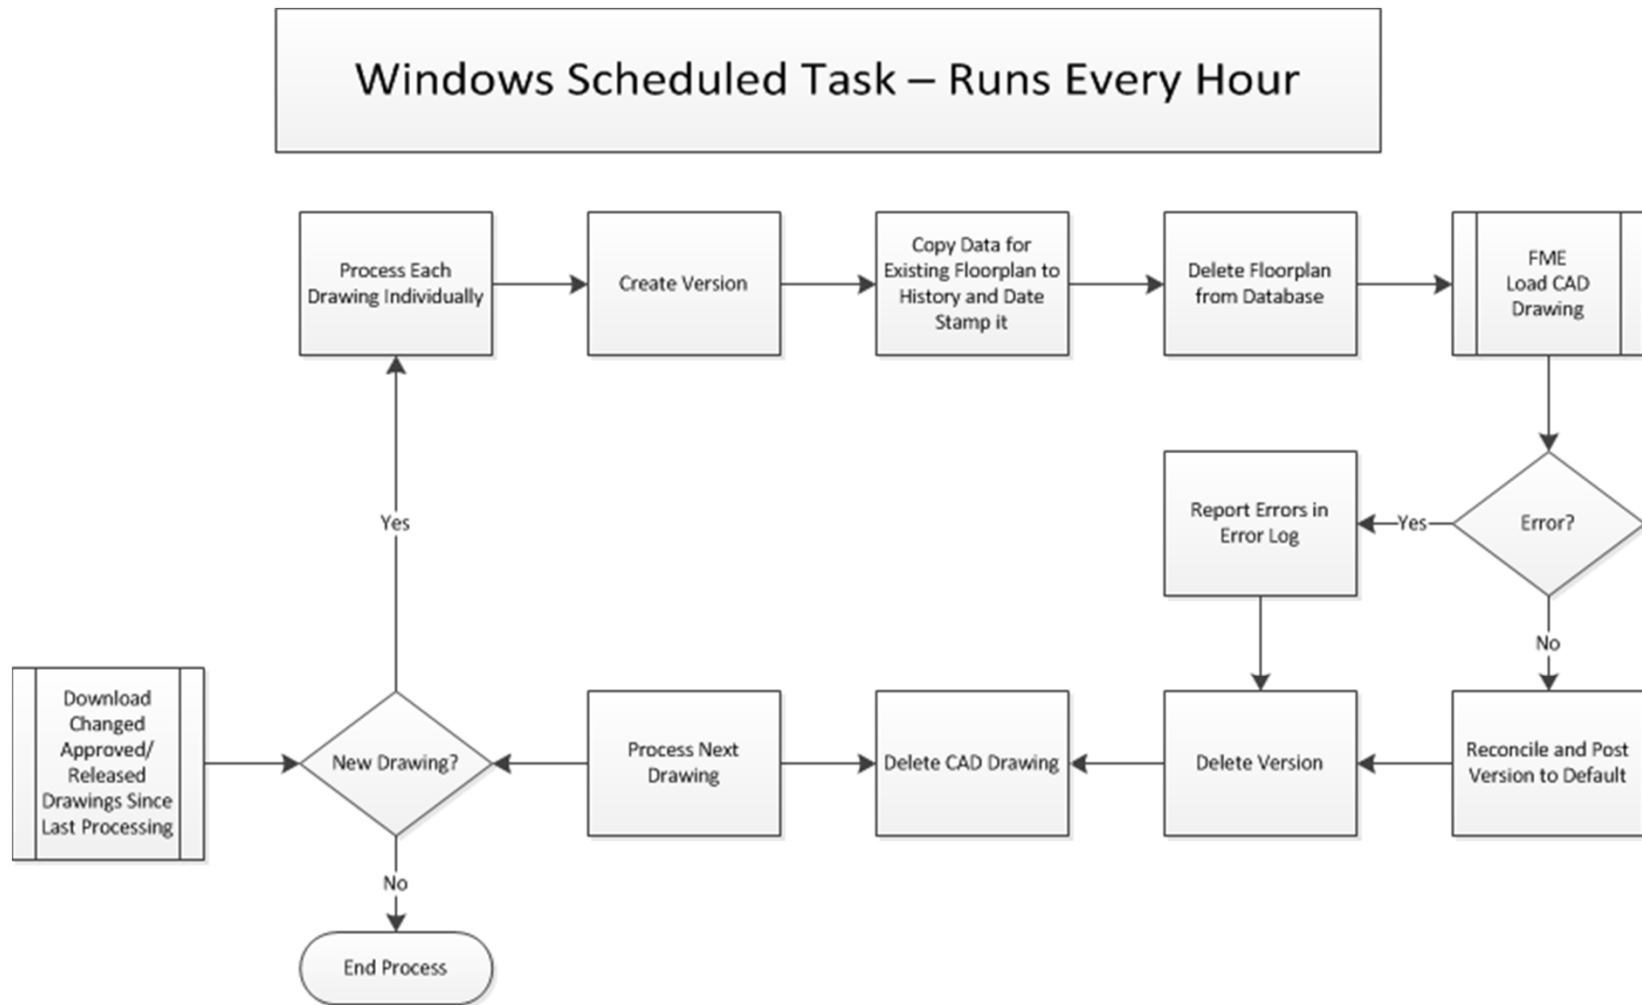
Windows Scheduled Task – Runs Every Hour

Process Each Drawing Individually

Create Version

Copy Data for Existing Floorplan to History and Date Stamp it

Delete Floorplan from Database

FME Load CAD Drawing

Error?

Yes

Report Errors in Error Log

No

Reconcile and Post Version to Default

Delete Version

Delete CAD Drawing

Process Next Drawing

New Drawing?

Yes

Download Changed Approved/ Released Drawings Since Last Processing

No

End Process